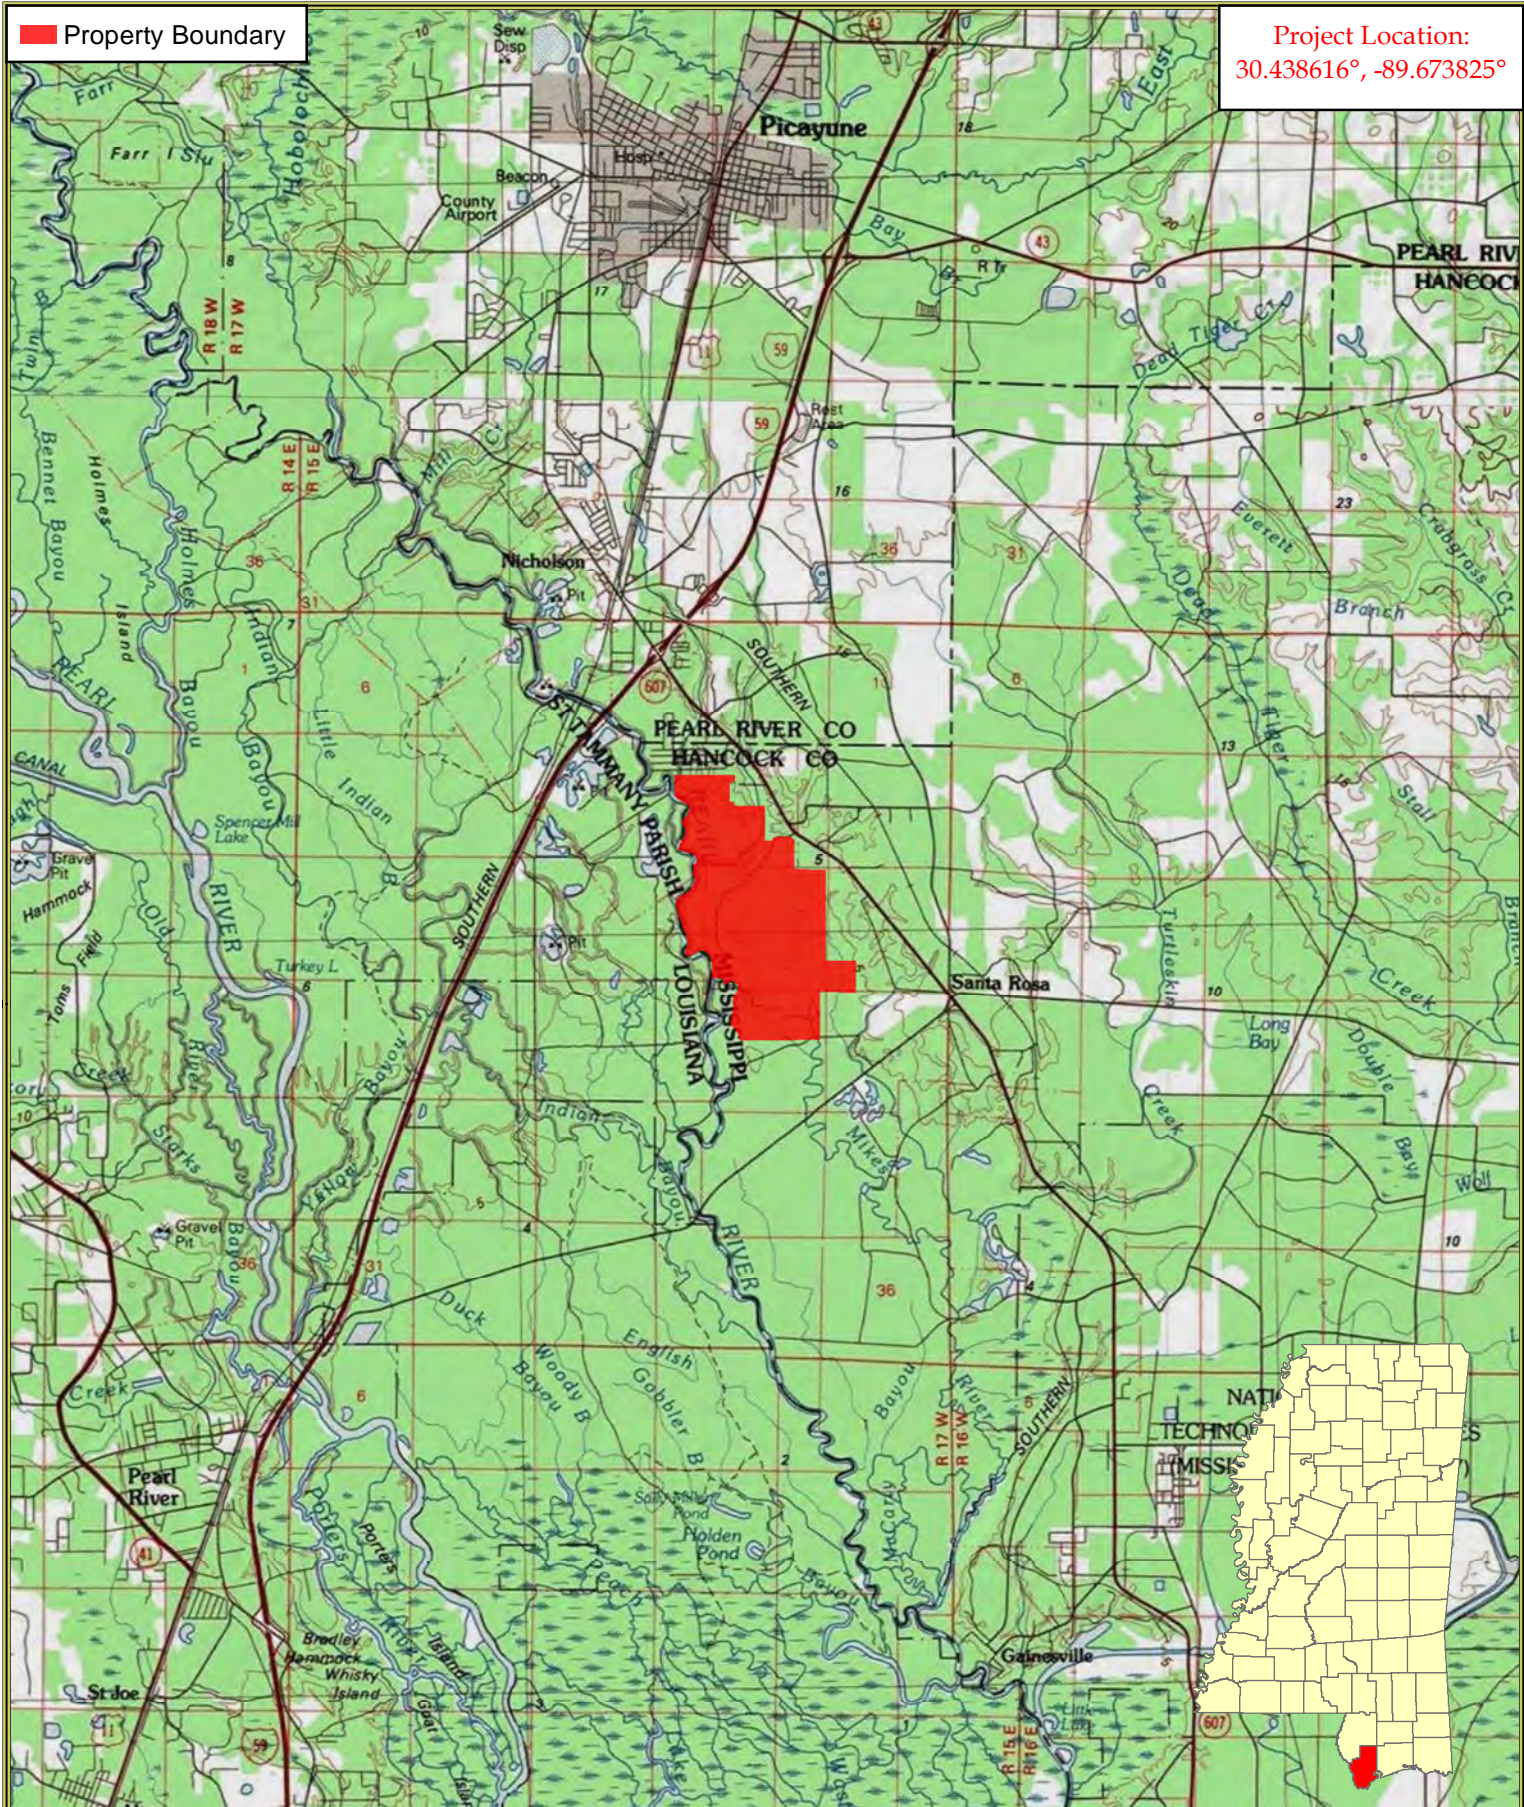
Property Boundary

Project Location:
30.438616°, -89.673825°

Picayune
Sew Disp
Hosp
Beacon
County Airport
Farr
Farr I Slu
Hobolochitto
East
Bay
43
RR
18
17
PEARL RIVER
HANCOCK
Twin
R 18 W
R 17 W
8
Dead Tiger Cr
59
11
Rest Area
59
16
R 14 E
R 15 E
Bennet Bayou
Holmes
Holmes
Mill Cr
36
31
23
Everett
Crabgrass Cr
Nicholson
Pit
36
31
Dead
Branch
Island
Indian
Bayou
PEARL
6
7
31
1
SOUTHERN
607
PEARL RIVER CO
HANCOCK CO
6
Little
Indian
ST TAMMANY PARISH
13
Catahoula
Stall
CANAL
Spencer Mill Lake
Gravel Pit
Hammock
RIVER
5
Old
SOUTHERN
PARISH
MISSISSIPPI
LOUISIANA
Pit
Santa Rosa
Turtleskin
10
Creek
Long Bay
Branch
Toms
Field
Turkey L
Creek
Double
Bay
Creek
Indian
Creek
Starks
Bayou
Bayou
Mikes
Wolf
Gravel Pit
Bayou
5
4
Bayou
RIVER
10
36
31
Duck
36
English
4
Woody B
Bayou
Gobbler
B
Creek
6
NATI
TECHNO
MISSI
Bayou
River
R 17 W
R 16 W
SOUTHERN
Pearl River
2
Salty Holden Pond
Holden Pond
41
Porters
Porters
Peach
McCoy
Bayou
Bradley Hammock
Whisky Island
Island
River
Gainesville
St Joe
59
607
R 15 E
R 16 E